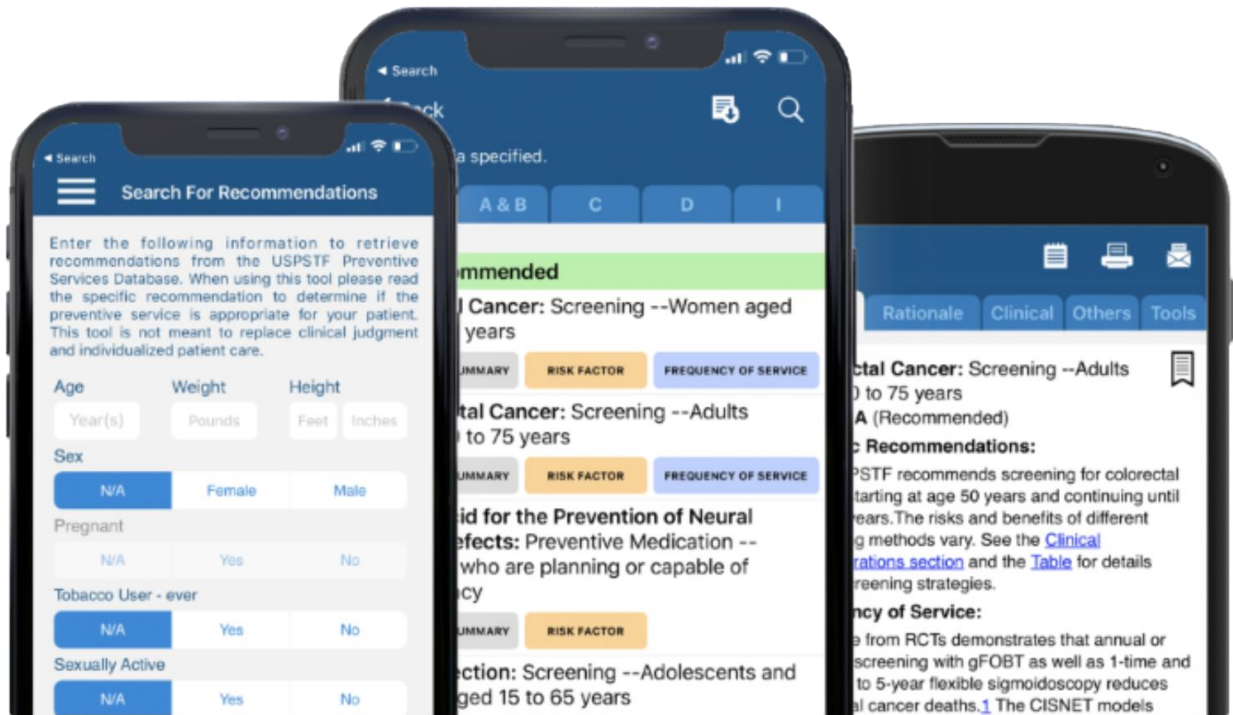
◂ Search

Search For Recommendations

Enter the following information to retrieve recommendations from the USPSTF Preventive Services Database. When using this tool please read the specific recommendation to determine if the preventive service is appropriate for your patient. This tool is not meant to replace clinical judgment and individualized patient care.

Age Weight Height

Year(s) Pounds Feet Inches

Sex

N/A Female Male

Pregnant

N/A Yes No

Tobacco User - ever

N/A Yes No

Sexually Active

N/A Yes No

◂ Search

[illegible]ack

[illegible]a specified.

A & B C D I

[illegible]commended

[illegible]l Cancer: Screening --Women aged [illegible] years

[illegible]UMMARY RISK FACTOR FREQUENCY OF SERVICE

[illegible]tal Cancer: Screening --Adults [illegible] to 75 years

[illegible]UMMARY RISK FACTOR FREQUENCY OF SERVICE

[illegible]id for the Prevention of Neural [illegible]efects: Preventive Medication -- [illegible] who are planning or capable of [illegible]cy

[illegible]UMMARY RISK FACTOR

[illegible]ection: Screening --Adolescents and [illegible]ged 15 to 65 years

Rationale Clinical Others Tools

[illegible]ctal Cancer: Screening --Adults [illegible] to 75 years

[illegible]A (Recommended)

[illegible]c Recommendations:

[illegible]PSTF recommends screening for colorectal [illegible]tarting at age 50 years and continuing until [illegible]ears.The risks and benefits of different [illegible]g methods vary. See the Clinical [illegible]rations section and the Table for details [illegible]reening strategies.

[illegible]ncy of Service:

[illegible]e from RCTs demonstrates that annual or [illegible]screening with gFOBT as well as 1-time and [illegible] to 5-year flexible sigmoidoscopy reduces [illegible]l cancer deaths.1 The CISNET models